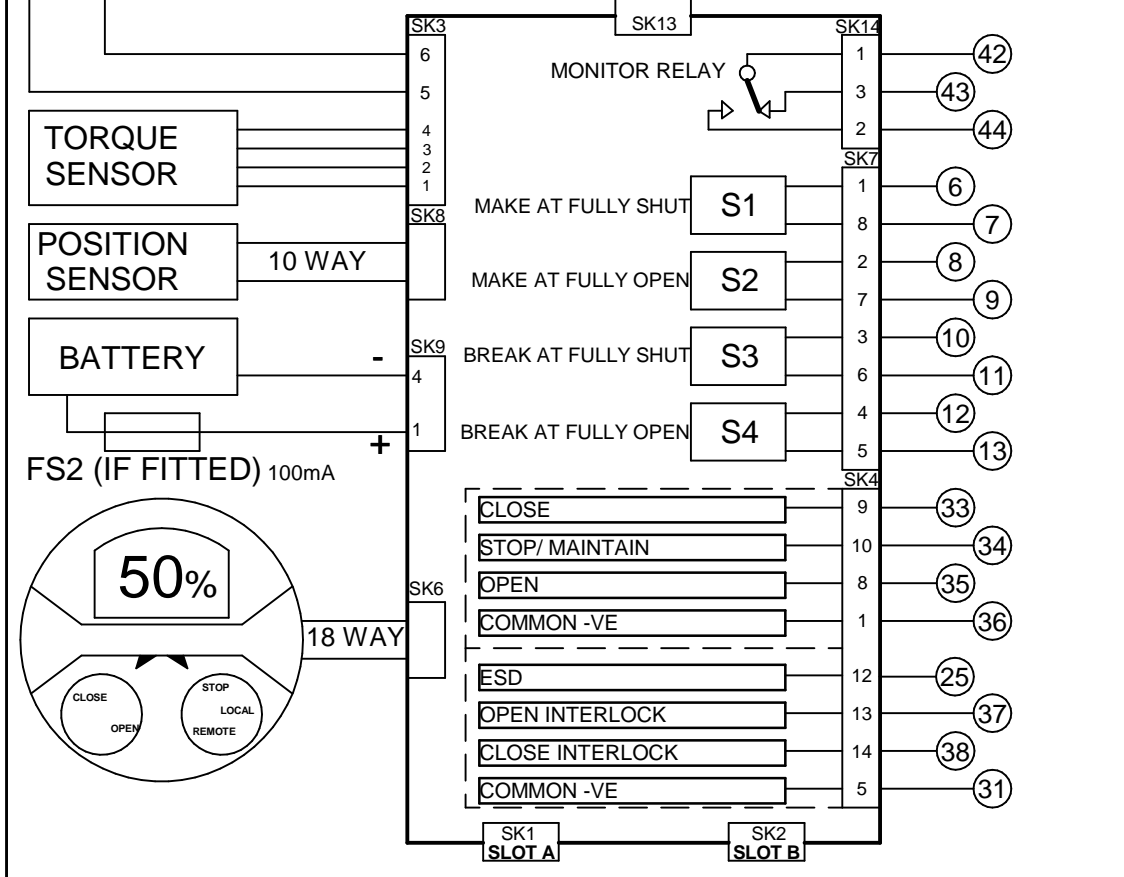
SK13

SK3
6
5
4
3
2
1

TORQUE SENSOR

SK8
POSITION SENSOR
10 WAY

SK9
BATTERY
-
4
1
+

FS2 (IF FITTED) 100mA

50%

CLOSE
OPEN
STOP
LOCAL
REMOTE

SK6
18 WAY

SK14
MONITOR RELAY
1
3
2
42
43
44

SK7
MAKE AT FULLY SHUT S1
1
8
6
7
MAKE AT FULLY OPEN S2
2
7
8
9
BREAK AT FULLY SHUT S3
3
6
10
11
BREAK AT FULLY OPEN S4
4
5
12
13

SK4
CLOSE 9 33
STOP/ MAINTAIN 10 34
OPEN 8 35
COMMON -VE 1 36
ESD 12 25
OPEN INTERLOCK 13 37
CLOSE INTERLOCK 14 38
COMMON -VE 5 31

SK1
SLOT A
SK2
SLOT B